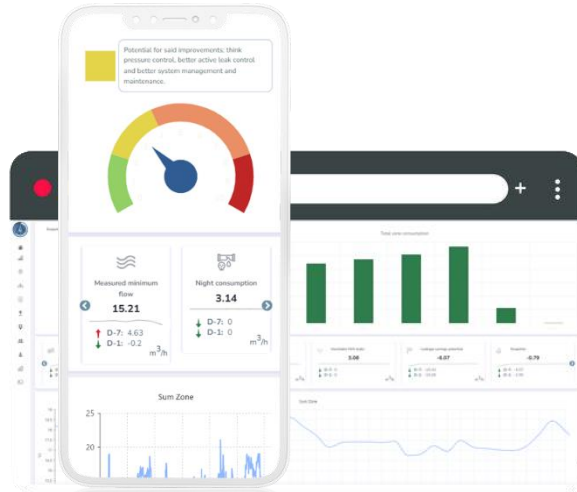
Potential for said improvements: think pressure control, better active leak control and better system management and maintenance.

Measured minimum flow
15.21
D-7: 4.63
D-1: -0.2
$m^3/h$

Night consumption
3.14
D-7: 0
D-1: 0
$m^3/h$

Sum Zone
25
20
15

+

Total zone consumption

3.08

-4.07

-0.79